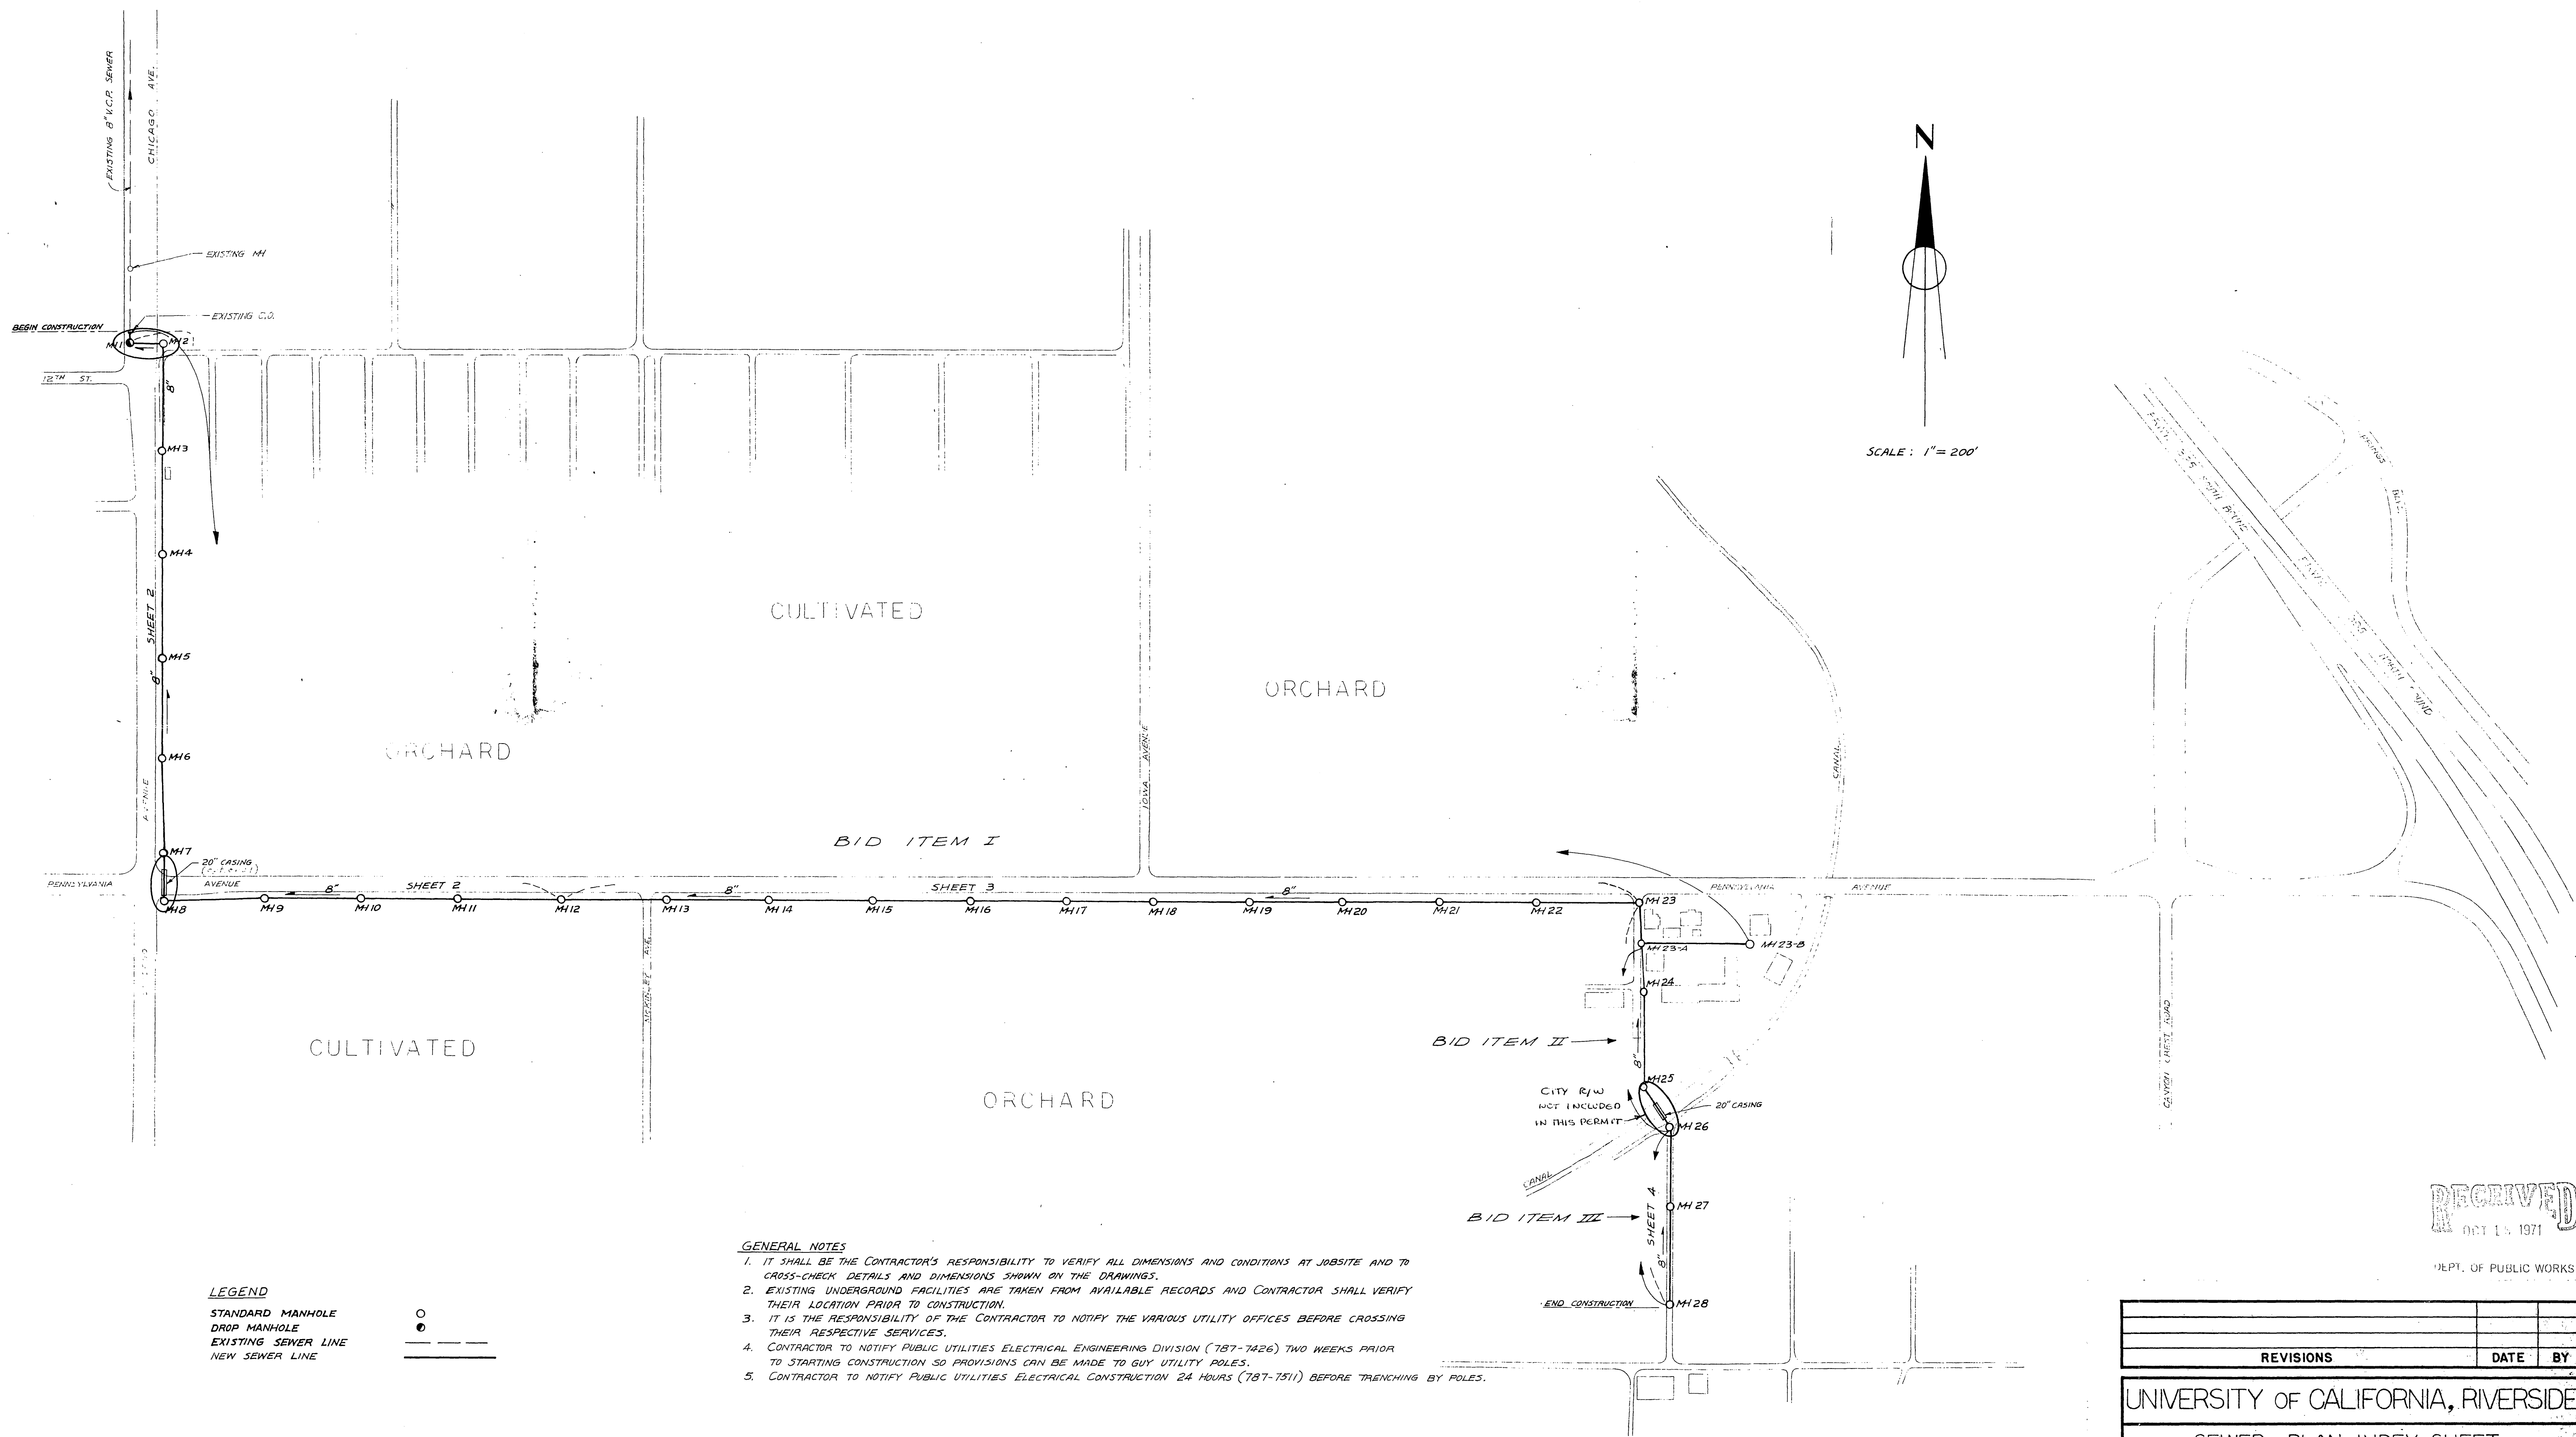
(EXISTING 8" V.C.P. SEWER

CHICAGO AVE.

EXISTING MH

BEGIN CONSTRUCTION

EXISTING C.O.

MH1

MH2

12TH ST.

8"

MH3

MH4

SHEET 2

MH5

8"

MH6

AVENUE

MH7

20" CASING

PENNSYLVANIA

AVENUE

MH8

MH9

8"

MH10

SHEET 2

MH11

MH12

MH13

8"

MH14

MH15

SHEET 3

MH16

MH17

MH18

8"

MH19

MH20

MH21

MH22

N

SCALE: 1" = 200'

CULTIVATED

ORCHARD

ORCHARD

IOWA AVENUE

BID ITEM I

CANAL

PENNSYLVANIA AVENUE

MH23

MH23-A

MH23-B

MH24

BID ITEM II

8"

MH25

CITY R/W NOT INCLUDED IN THIS PERMIT

20" CASING

MH26

CANAL

SHEET 4

MH27

BID ITEM III

8"

END CONSTRUCTION

MH28

CANYON CREST ROAD

CULTIVATED

ORCHARD

LEGEND
STANDARD MANHOLE
DROP MANHOLE
EXISTING SEWER LINE
NEW SEWER LINE

GENERAL NOTES
1. IT SHALL BE THE CONTRACTOR'S RESPONSIBILITY TO VERIFY ALL DIMENSIONS AND CONDITIONS AT JOBSITE AND TO CROSS-CHECK DETAILS AND DIMENSIONS SHOWN ON THE DRAWINGS.
2. EXISTING UNDERGROUND FACILITIES ARE TAKEN FROM AVAILABLE RECORDS AND CONTRACTOR SHALL VERIFY THEIR LOCATION PRIOR TO CONSTRUCTION.
3. IT IS THE RESPONSIBILITY OF THE CONTRACTOR TO NOTIFY THE VARIOUS UTILITY OFFICES BEFORE CROSSING THEIR RESPECTIVE SERVICES.
4. CONTRACTOR TO NOTIFY PUBLIC UTILITIES ELECTRICAL ENGINEERING DIVISION (787-7426) TWO WEEKS PRIOR TO STARTING CONSTRUCTION SO PROVISIONS CAN BE MADE TO GUY UTILITY POLES.
5. CONTRACTOR TO NOTIFY PUBLIC UTILITIES ELECTRICAL CONSTRUCTION 24 HOURS (787-7511) BEFORE TRENCHING BY POLES.

RECEIVED
OCT 15 1971
DEPT. OF PUBLIC WORKS

| REVISIONS | DATE | BY |
|---|---|---|

UNIVERSITY OF CALIFORNIA, RIVERSIDE